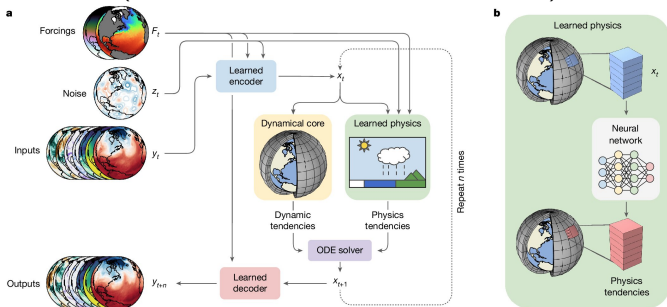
a

Forcings $F_t$

Noise $z_t$

Inputs $y_t$

Learned encoder

$x_t$

Dynamical core

Learned physics

Dynamic tendencies

Physics tendencies

ODE solver

Repeat $n$ times

Outputs $y_{t+n}$

Learned decoder

$x_{t+1}$

b

Learned physics

$x_t$

Neural network

Physics tendencies